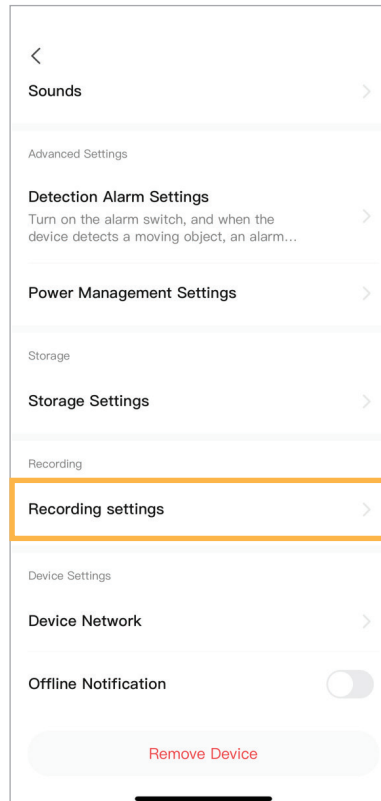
<

Sounds

Advanced Settings

Detection Alarm Settings
Turn on the alarm switch, and when the device detects a moving object, an alarm...

Power Management Settings

Storage

Storage Settings

Recording

Recording settings

Device Settings

Device Network

Offline Notification

Remove Device